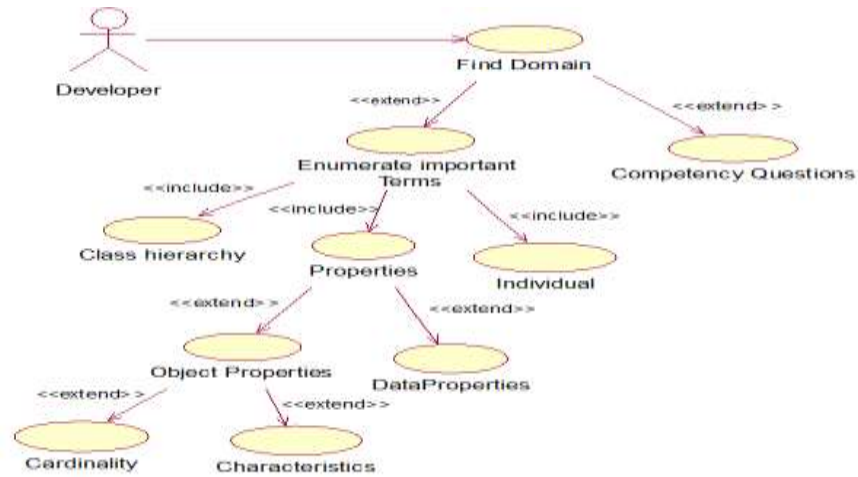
Developer

Find Domain

<<extend>>

<<extend>>

Enumerate important Terms

Competency Questions

<<include>>

<<include>>

<<include>>

Class hierarchy

Properties

Individual

<<extend>>

<<extend>>

Object Properties

DataProperties

<<extend>>

<<extend>>

Cardinality

Characteristics